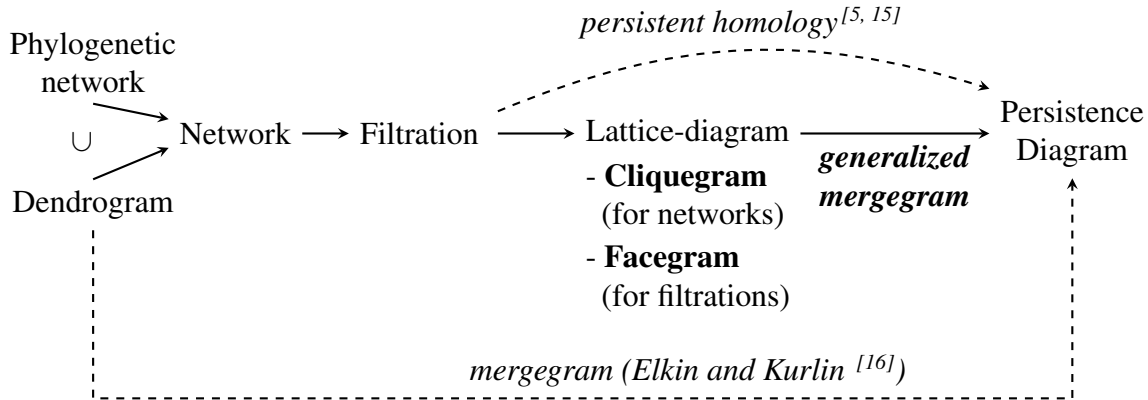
persistent homology$^{[5, 15]}$

Phylogenetic network

$\cup$

Dendrogram

Network → Filtration → Lattice-diagram

- **Cliquegram** (for networks)

- **Facegram** (for filtrations)

***generalized mergegram***

Persistence Diagram

*mergegram (Elkin and Kurlin $^{[16]}$)*